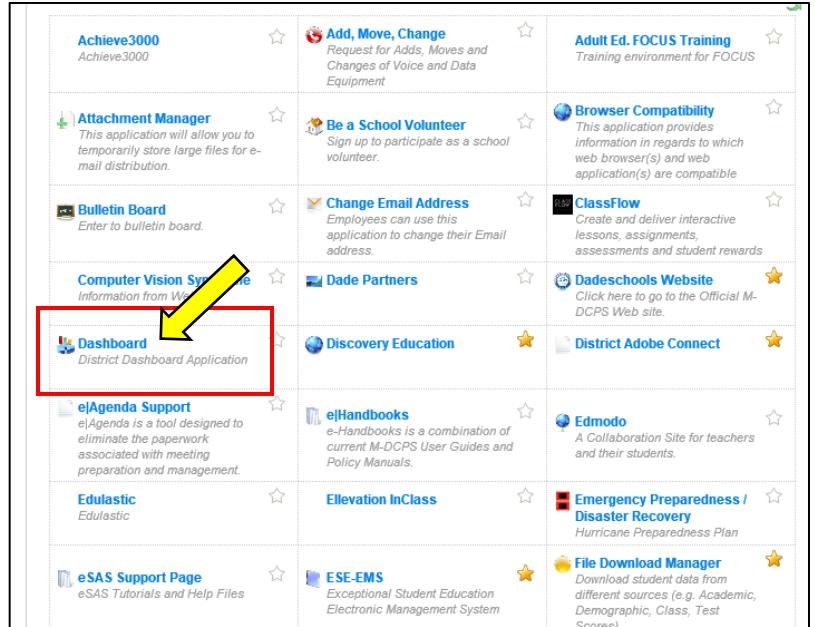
Achieve3000
Achieve3000

Add, Move, Change
Request for Adds, Moves and Changes of Voice and Data Equipment

Adult Ed. FOCUS Training
Training environment for FOCUS

Attachment Manager
This application will allow you to temporarily store large files for e-mail distribution.

Be a School Volunteer
Sign up to participate as a school volunteer.

Browser Compatibility
This application provides information in regards to which web browser(s) and web application(s) are compatible

Bulletin Board
Enter to bulletin board.

Change Email Address
Employees can use this application to change their Email address.

ClassFlow
Create and deliver interactive lessons, assignments, assessments and student rewards

Computer Vision Sy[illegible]
Information from We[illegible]

Dade Partners

Dadeschools Website
Click here to go to the Official M-DCPS Web site.

Dashboard
District Dashboard Application

Discovery Education

District Adobe Connect

e|Agenda Support
e|Agenda is a tool designed to eliminate the paperwork associated with meeting preparation and management.

e|Handbooks
e-Handbooks is a combination of current M-DCPS User Guides and Policy Manuals.

Edmodo
A Collaboration Site for teachers and their students.

Edulastic
Edulastic

Ellevation InClass

Emergency Preparedness / Disaster Recovery
Hurricane Preparedness Plan

eSAS Support Page
eSAS Tutorials and Help Files

ESE-EMS
Exceptional Student Education Electronic Management System

File Download Manager
Download student data from different sources (e.g. Academic, Demographic, Class, Test Scores)